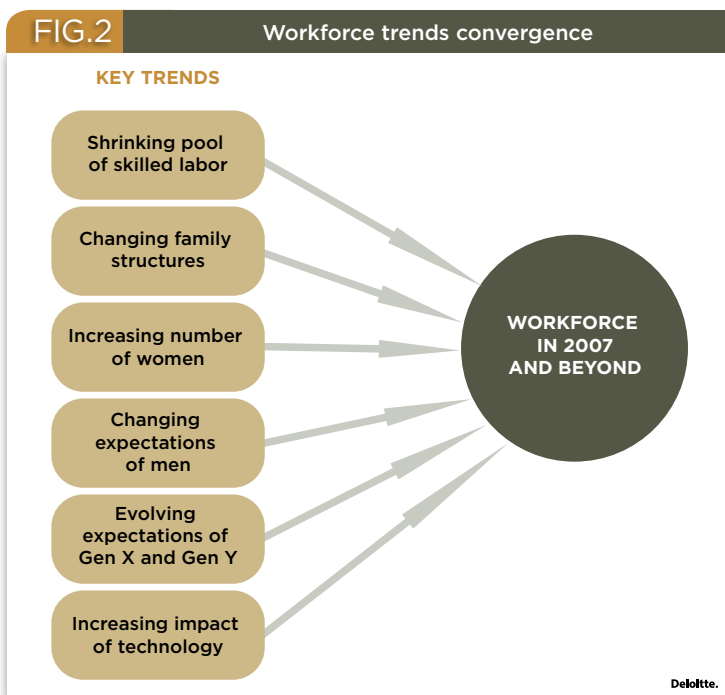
FIG.2

Workforce trends convergence

KEY TRENDS

Shrinking pool of skilled labor

Changing family structures

Increasing number of women

Changing expectations of men

Evolving expectations of Gen X and Gen Y

Increasing impact of technology

WORKFORCE IN 2007 AND BEYOND

Deloitte.